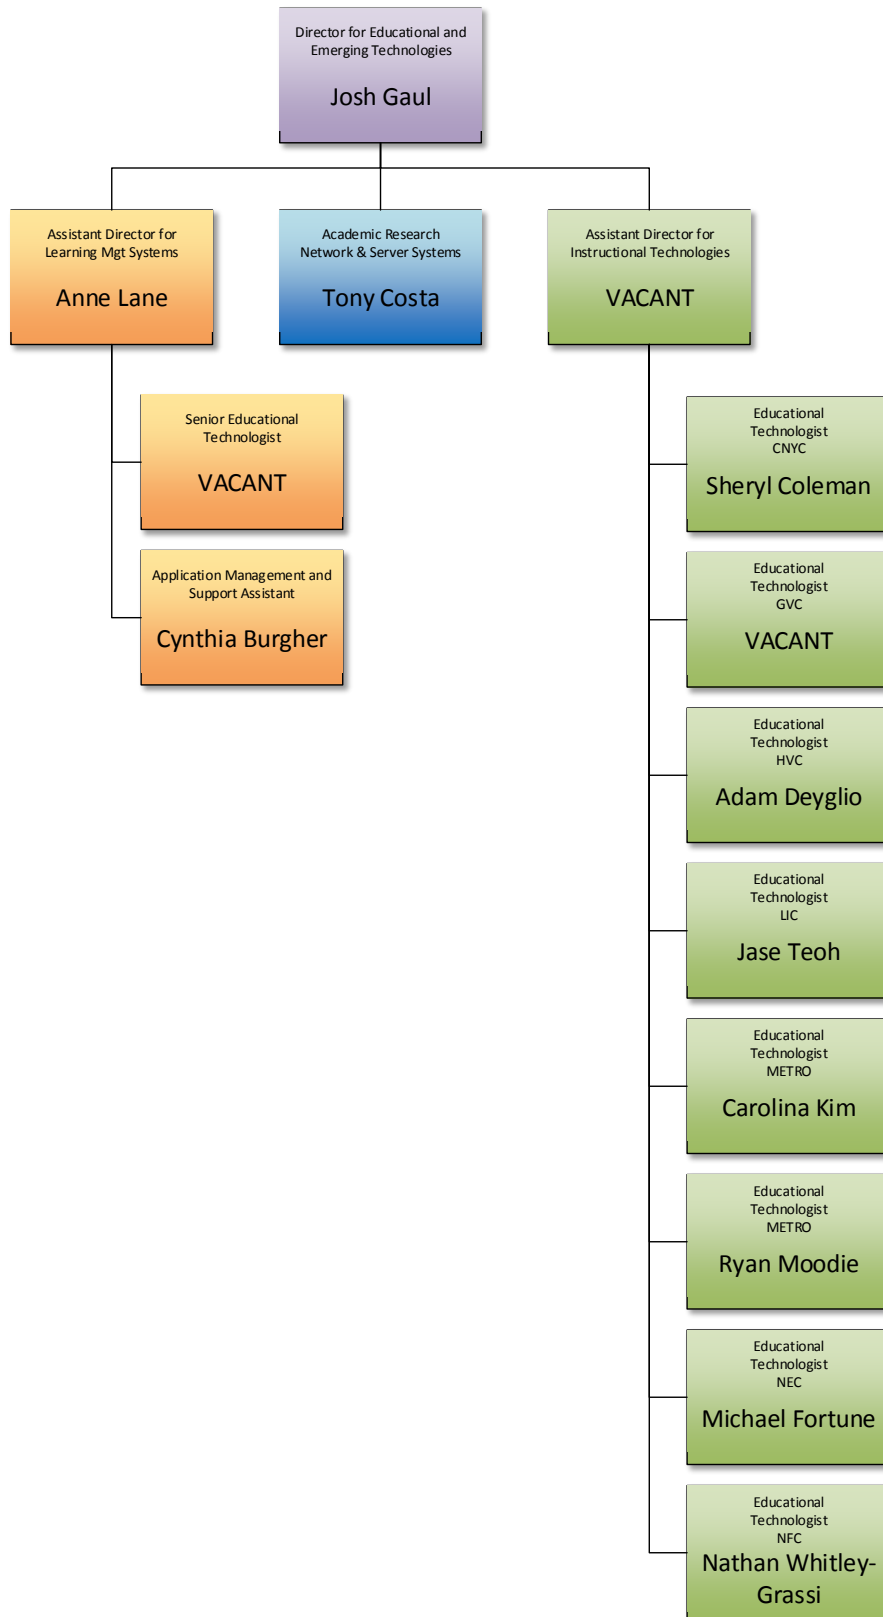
Director for Educational and Emerging Technologies
Josh Gaul

Assistant Director for Learning Mgt Systems
Anne Lane

Academic Research Network & Server Systems
Tony Costa

Assistant Director for Instructional Technologies
VACANT

Senior Educational Technologist
VACANT

Application Management and Support Assistant
Cynthia Burgher

Educational Technologist CNYC
Sheryl Coleman

Educational Technologist GVC
VACANT

Educational Technologist HVC
Adam Deyglio

Educational Technologist LIC
Jase Teoh

Educational Technologist METRO
Carolina Kim

Educational Technologist METRO
Ryan Moodie

Educational Technologist NEC
Michael Fortune

Educational Technologist NFC
Nathan Whitley-Grassi